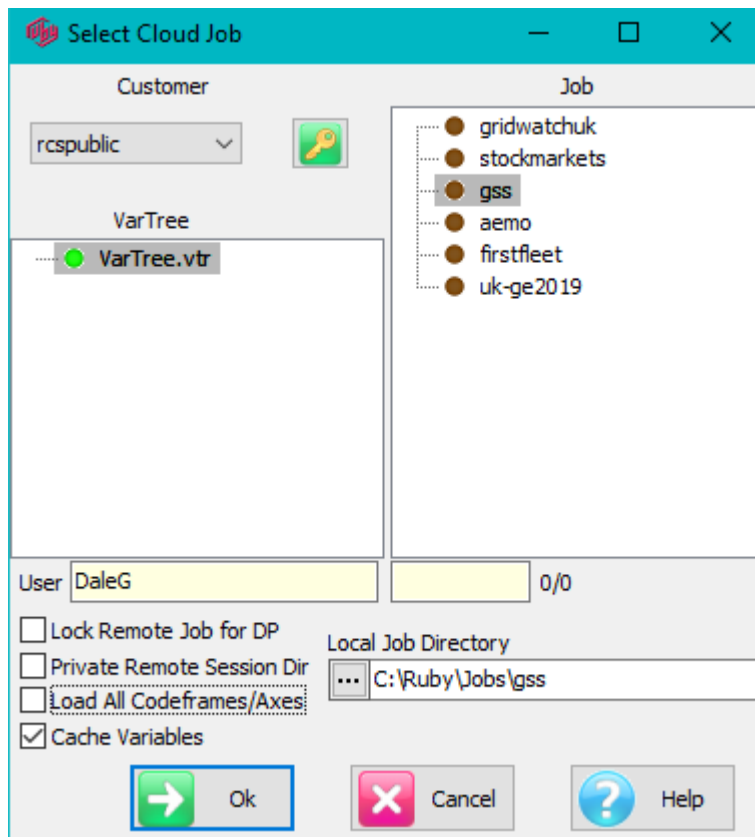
Select Cloud Job

Customer

rcspublic

VarTree

VarTree.vtr

Job

gridwatchuk
stockmarkets
gss
aemo
firstfleet
uk-ge2019

User DaleG

0/0

Lock Remote Job for DP
Private Remote Session Dir
Load All Codeframes/Axes
Cache Variables

Local Job Directory

...
C:\Ruby\Jobs\gss

Ok
Cancel
Help